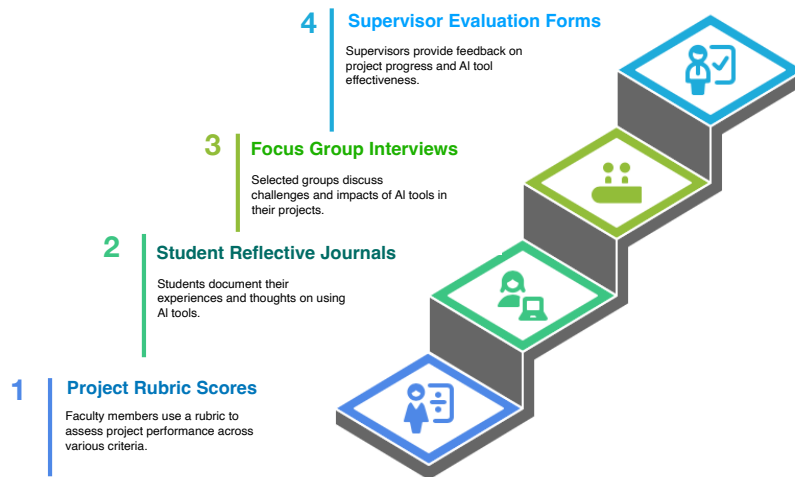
4 Supervisor Evaluation Forms

Supervisors provide feedback on project progress and AI tool effectiveness.

3 Focus Group Interviews

Selected groups discuss challenges and impacts of AI tools in their projects.

2 Student Reflective Journals

Students document their experiences and thoughts on using AI tools.

1 Project Rubric Scores

Faculty members use a rubric to assess project performance across various criteria.